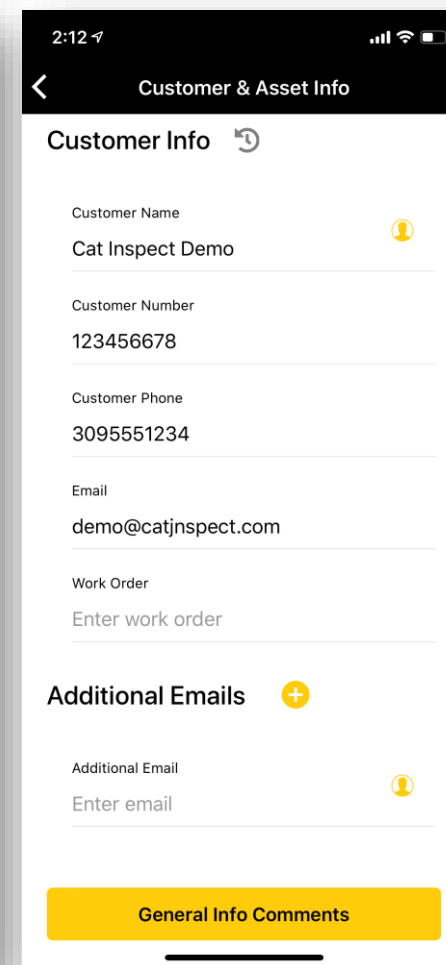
2:12

Customer & Asset Info

Customer Info

Customer Name
Cat Inspect Demo

Customer Number
123456678

Customer Phone
3095551234

Email
demo@catjnspect.com

Work Order
Enter work order

Additional Emails

Additional Email
Enter email

General Info Comments